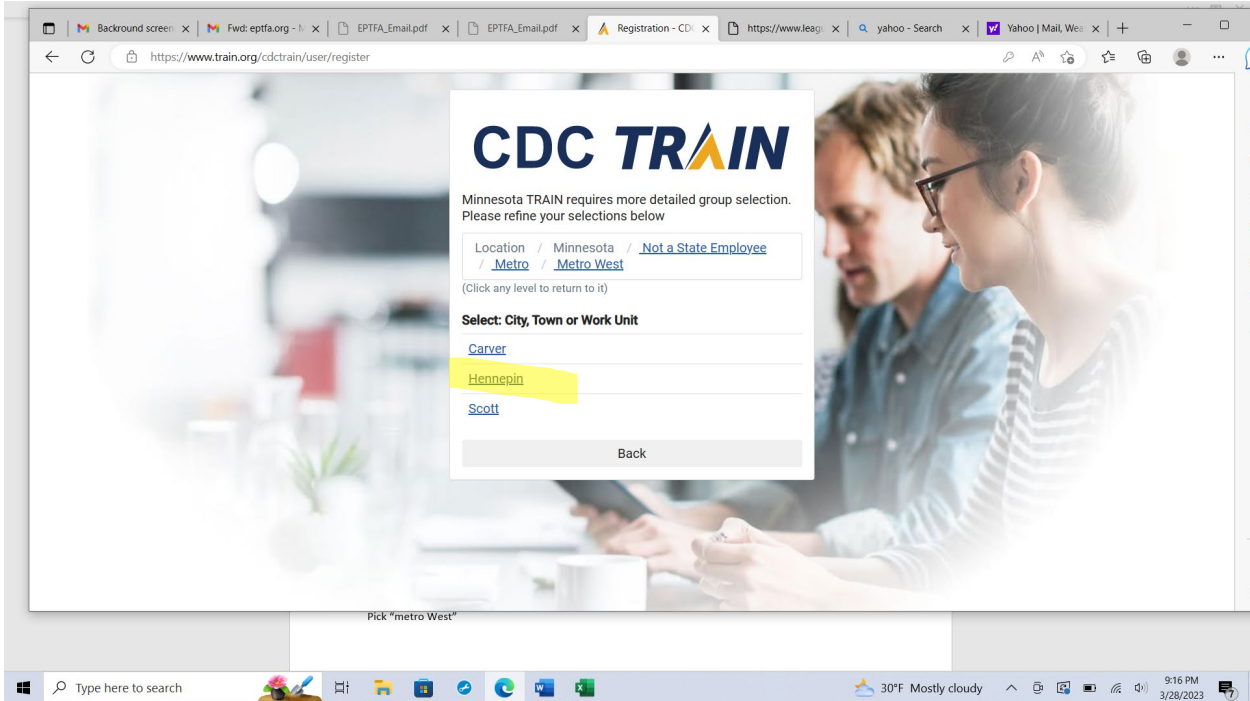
Backround screen × | Fwd: eptfa.org - × | EPTFA_Email.pdf × | EPTFA_Email.pdf × | Registration - CDC × | https://www.leag × | yahoo - Search × | Yahoo | Mail, Wea × | +

https://www.train.org/cdctrain/user/register

CDC TRAIN

Minnesota TRAIN requires more detailed group selection. Please refine your selections below

Location / Minnesota / Not a State Employee / Metro / Metro West

(Click any level to return to it)

Select: City, Town or Work Unit

Carver

Hennepin

Scott

Back

Pick "metro West"

Type here to search

30°F Mostly cloudy

9:16 PM
3/28/2023

7